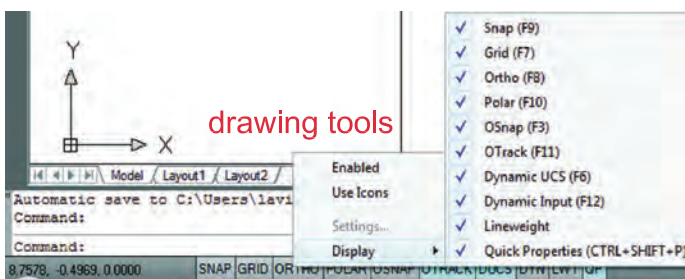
Y

X

drawing tools

Model / Layout1 / Layout2 /

Automatic save to C:\Users\lavi

Command:

Command:

8.7578, -0.4969, 0.0000

SNAP GRID ORTHO POLAR OSNAP OTRACK DUCS DYN LWT QP

Enabled
Use Icons
Settings...
Display

Snap (F9)
Grid (F7)
Ortho (F8)
Polar (F10)
OSnap (F3)
OTrack (F11)
Dynamic UCS (F6)
Dynamic Input (F12)
Lineweight
Quick Properties (CTRL+SHIFT+P)